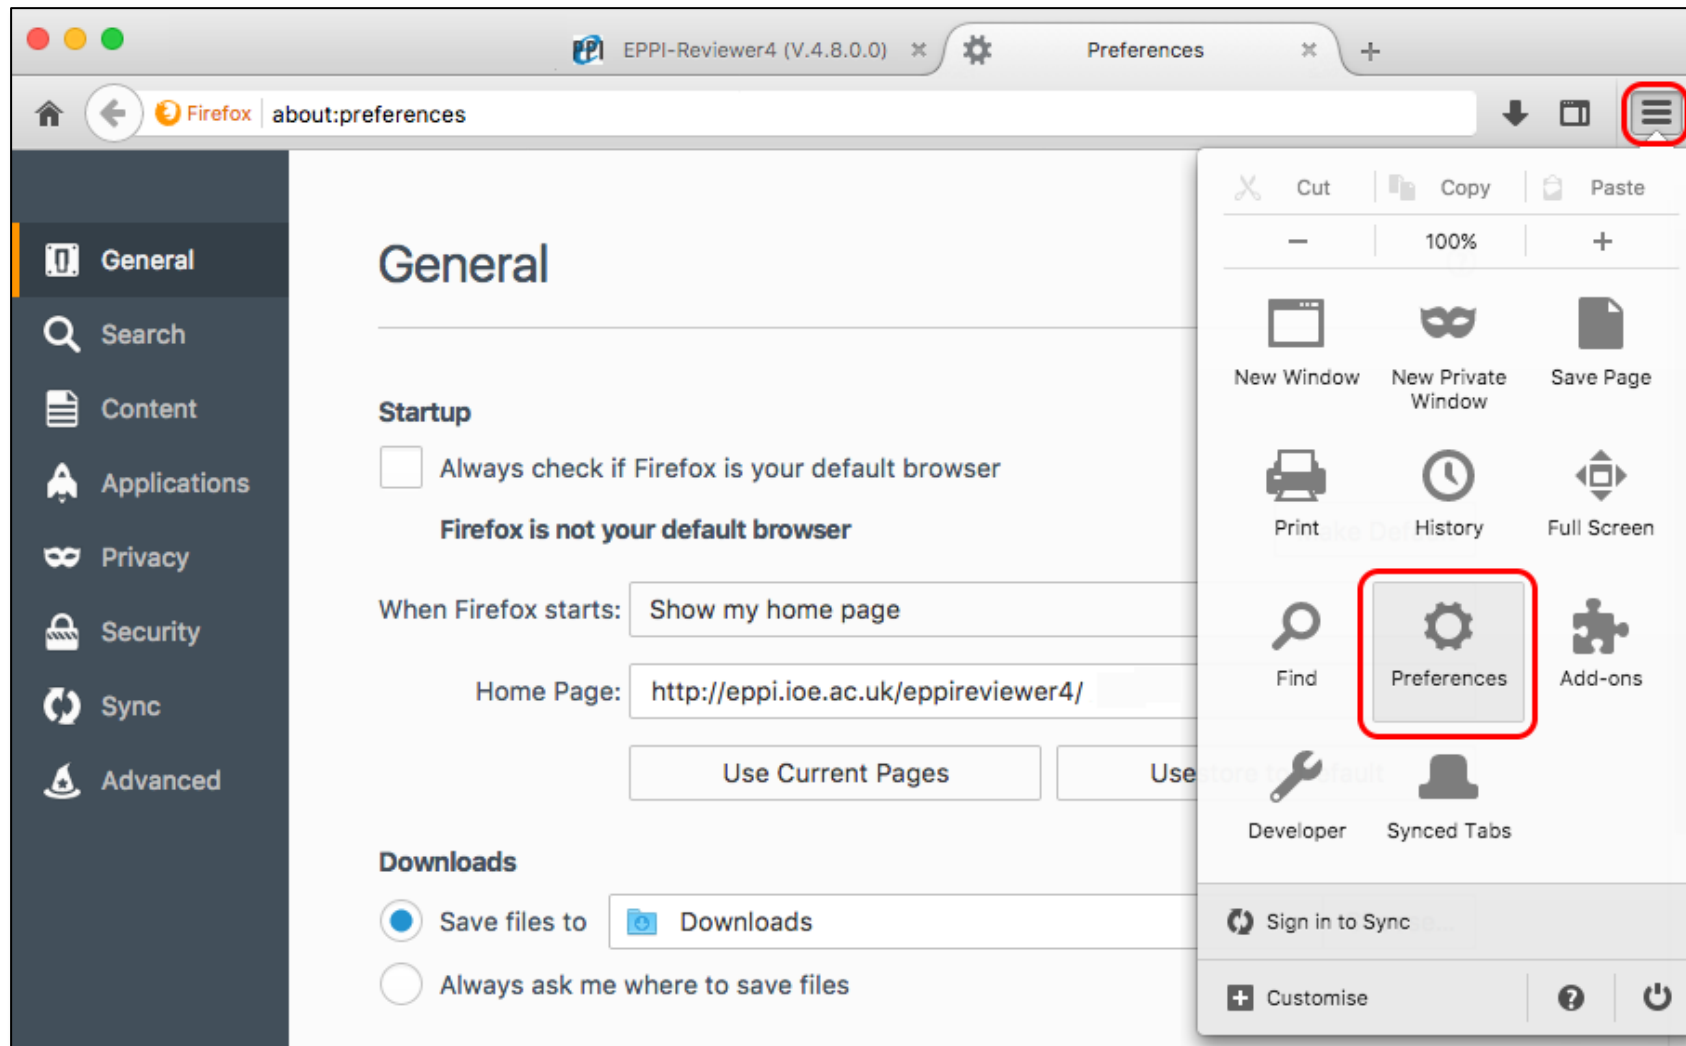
EPPI-Reviewer4 (V.4.8.0.0) ×
Preferences ×
+

Firefox about:preferences

General
Search
Content
Applications
Privacy
Security
Sync
Advanced

General

Startup

Always check if Firefox is your default browser

Firefox is not your default browser

When Firefox starts: Show my home page

Home Page: http://eppi.ioe.ac.uk/eppireviewer4/

Use Current Pages
Use

Downloads

Save files to Downloads

Always ask me where to save files

Cut
Copy
Paste
−
100%
+
New Window
New Private Window
Save Page
Print
History
Full Screen
Find
Preferences
Add-ons
Developer
Synced Tabs
Sign in to Sync
Customise